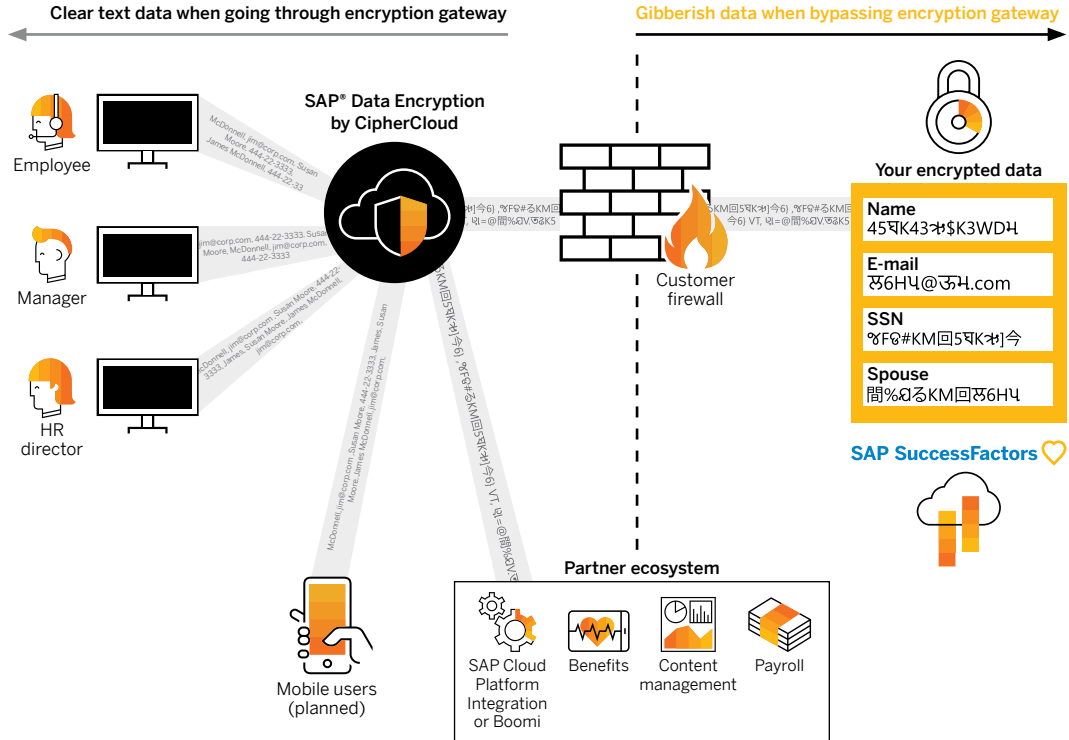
Clear text data when going through encryption gateway

Gibberish data when bypassing encryption gateway

SAP® Data Encryption by CipherCloud

Employee

McDonnell, jim@corp.com, Susan Moore, 444-22-3333, James McDonnell, 444-22-33

Manager

jim@corp.com, 444-22-3333, Susan Moore, McDonnell, jim@corp.com, 444-22-3333

HR director

McDonnell, jim@corp.com, Susan Moore, 444-22-3333, James, Susan Moore, James McDonnell, jim@corp.com

McDonnell, jim@corp.com, Susan Moore, 444-22-3333, James, Susan Moore, James McDonnell, jim@corp.com,

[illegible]

Customer firewall

Your encrypted data

Name
45घK43ञ$K3WDम

E-mail
ল6HԿ@ऊम.com

SSN
ঋFও#KM回5घKञ]今

Spouse
間%ঘKM回ল6HԿ

SAP SuccessFactors

Mobile users (planned)

Partner ecosystem

SAP Cloud Platform Integration or Boomi

Benefits

Content management

Payroll